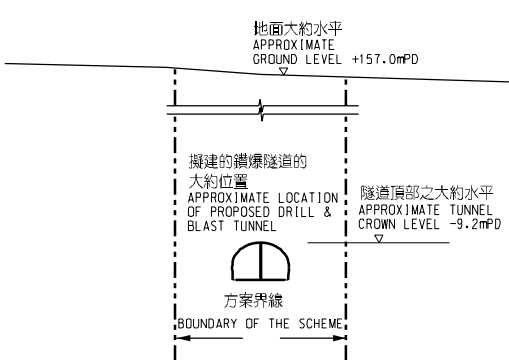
地面大約水平
APPROXIMATE GROUND LEVEL +157.0mPD

擬建的鑽爆隧道的大約位置
APPROXIMATE LOCATION OF PROPOSED DRILL & BLAST TUNNEL

隧道頂部之大約水平
APPROXIMATE TUNNEL CROWN LEVEL -9.2mPD

方案界線
BOUNDARY OF THE SCHEME